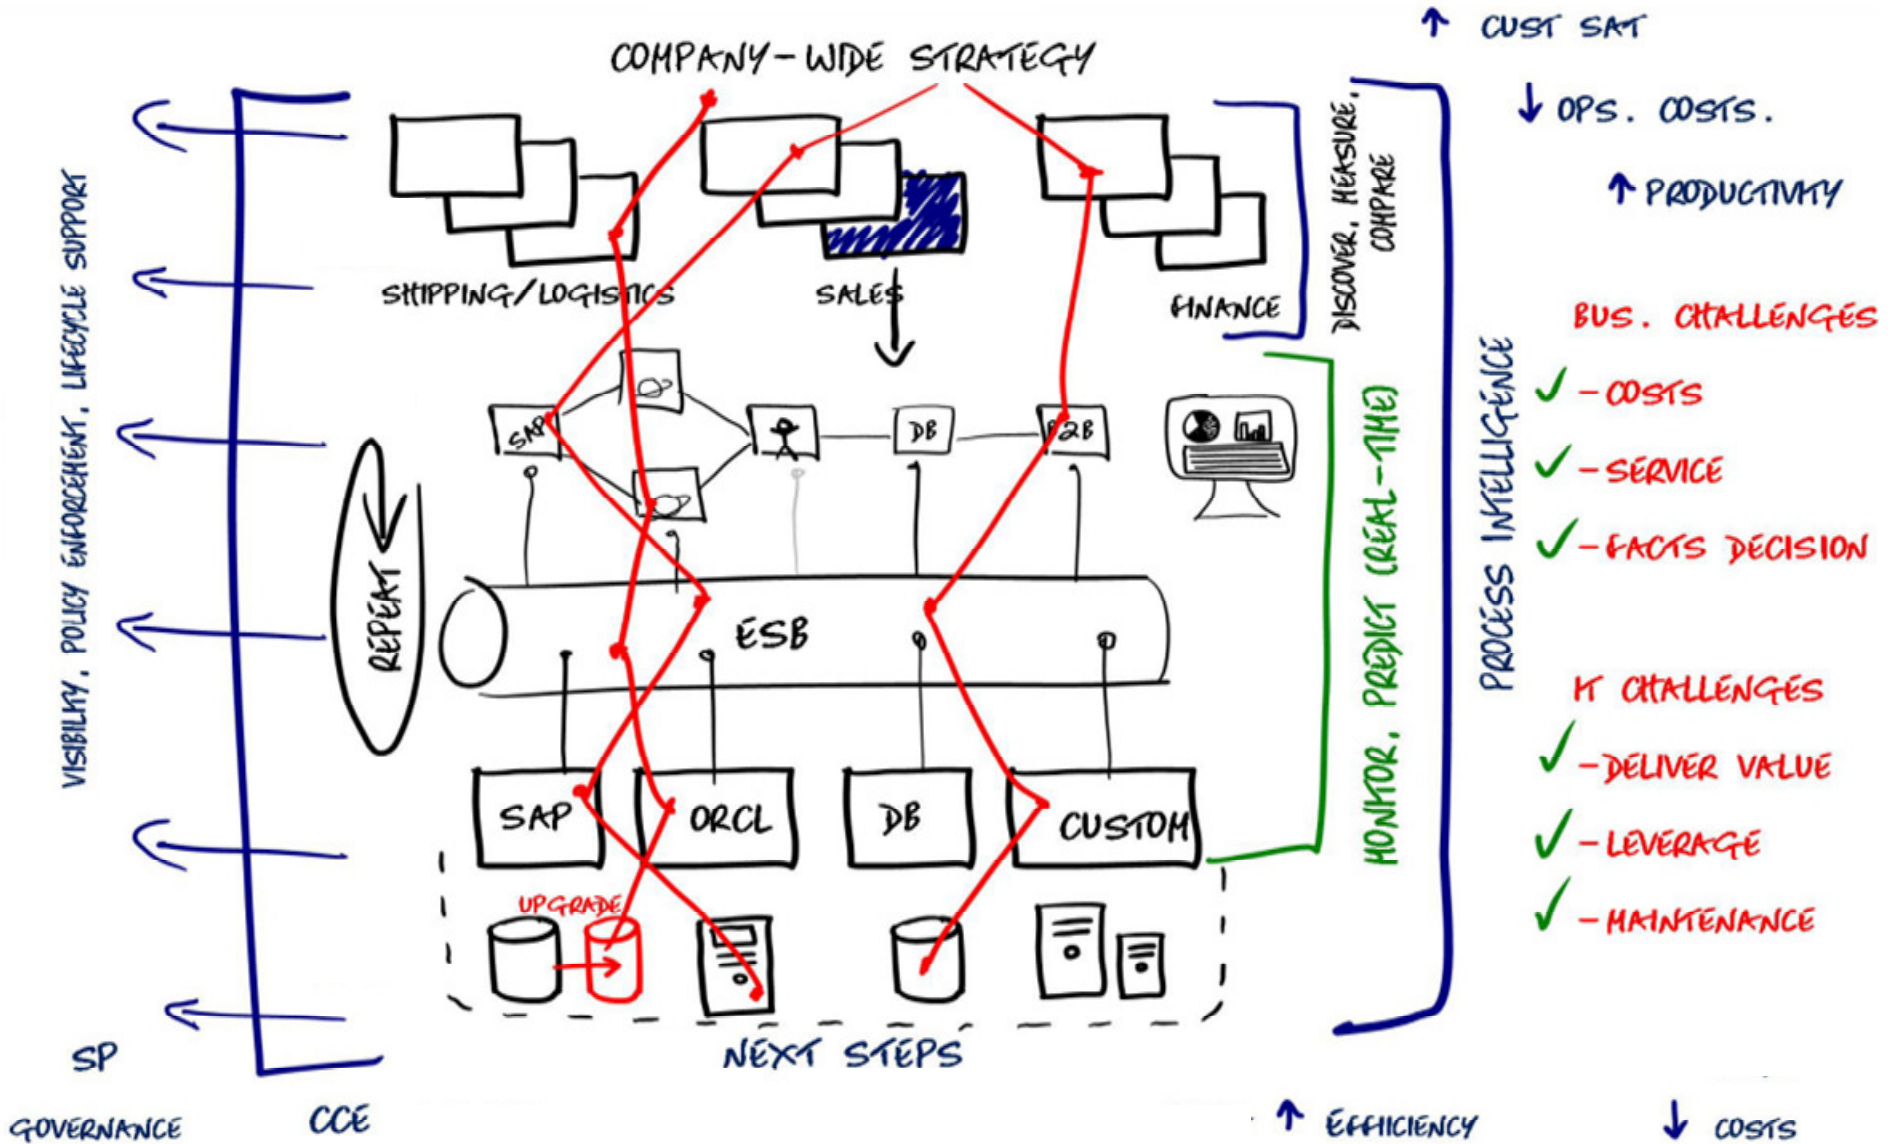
COMPANY-WIDE STRATEGY

↑ CUST SAT

↓ OPS. COSTS.

↑ PRODUCTIVITY

VISIBILITY, POLICY ENFORCEMENT, LIFECYCLE SUPPORT

SHIPPING/LOGISTICS

SALES

FINANCE

DISCOVER, MEASURE, COMPARE

BUS. CHALLENGES

✓ - COSTS

✓ - SERVICE

✓ - FACTS DECISION

SAP

DB

B2B

REPEAT

ESB

MONITOR, PREDICT (REAL-TIME)

PROCESS INTELLIGENCE

IT CHALLENGES

✓ - DELIVER VALUE

✓ - LEVERAGE

✓ - MAINTENANCE

SAP

ORCL

DB

CUSTOM

UPGRADE

NEXT STEPS

SP

GOVERNANCE

CCE

↑ EFFICIENCY

↓ COSTS